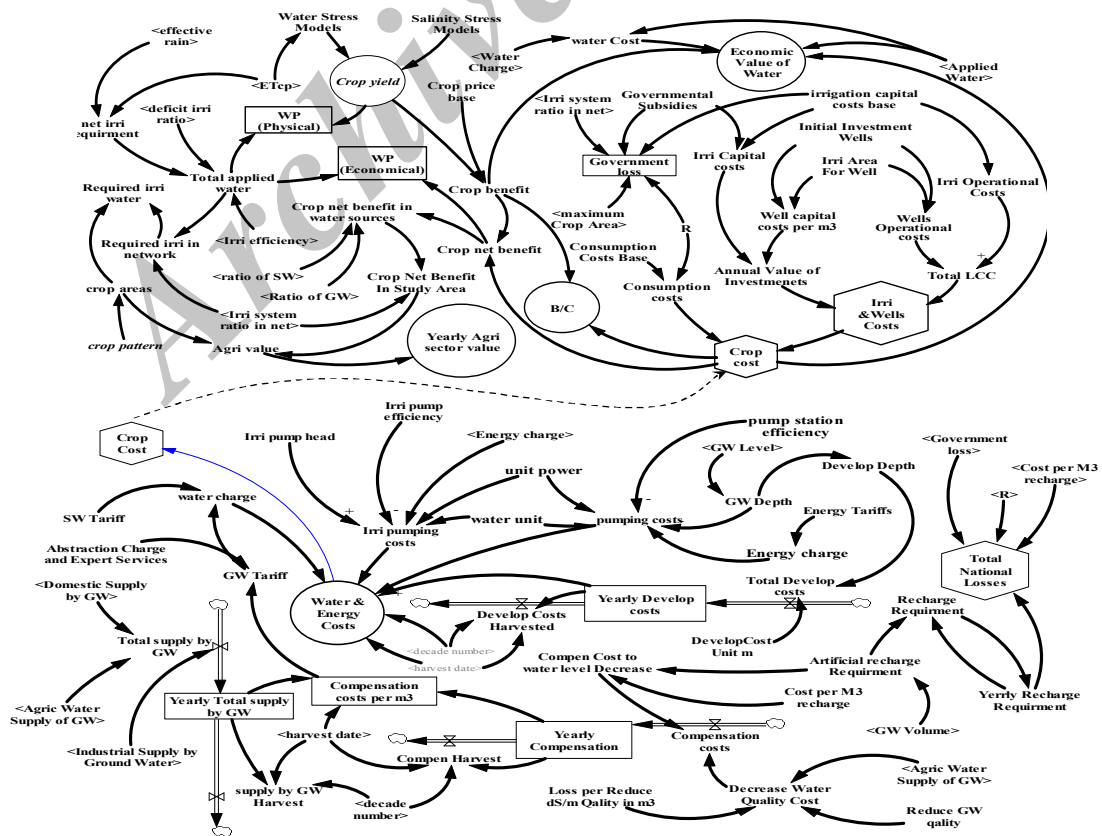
Archive

<effective rain>
Water Stress Models
Salinity Stress Models
<Water Charge>
water Cost
Economic Value of Water
<Applied Water>
<ETcp>
Crop yield
Crop price base
net irri requirment
<deficit irri ratio>
WP (Physical)
<Irri system ratio in net>
Governmental Subsidies
irrigation capital costs base
Initial Investment Wells
WP (Economical)
Government loss
Irri Capital costs
Irri Area For Well
Irri Operational Costs
Total applied water
Crop benefit
Required irri water
Crop net benefit in water sources
<maximum Crop Area>
R
Well capital costs per m3
Wells Operational costs
<Irri efficiency>
Crop net benefit
Consumption Costs Base
Required irri in network
<ratio of SW>
Annual Value of Investmenets
Total LCC
<Ratio of GW>
Crop Net Benefit In Study Area
Consumption costs
crop areas
<Irri system ratio in net>
B/C
Irri &Wells Costs
crop pattern
Agri value
Yearly Agri sector value
Crop cost

Crop Cost
Irri pump head
Irri pump efficiency
<Energy charge>
pump station efficiency
<GW Level>
Develop Depth
<Government loss>
unit power
<Cost per M3 recharge>
water charge
<R>
GW Depth
Energy Tariffs
SW Tariff
Irri pumping costs
water unit
pumping costs
Abstraction Charge and Expert Services
Energy charge
Total National Losses
GW Tariff
<Domestic Supply by GW>
Water & Energy Costs
Yearly Develop costs
Total Develop costs
Develop Costs Harvested
Recharge Requirment
<decade number>
DevelopCost Unit m
Total supply by GW
<harvest date>
Compen Cost to water level Decrease
Artificial recharge Requirment
<Agric Water Supply of GW>
Yearly Total supply by GW
Compensation costs per m3
Cost per M3 recharge
Yerrly Recharge Requirment
Yearly Compensation
Compensation costs
<GW Volume>
<Industrial Supply by Ground Water>
<harvest date>
Compen Harvest
<Agric Water Supply of GW>
supply by GW Harvest
<decade number>
Loss per Reduce dS/m Qality in m3
Decrease Water Quality Cost
Reduce GW qality